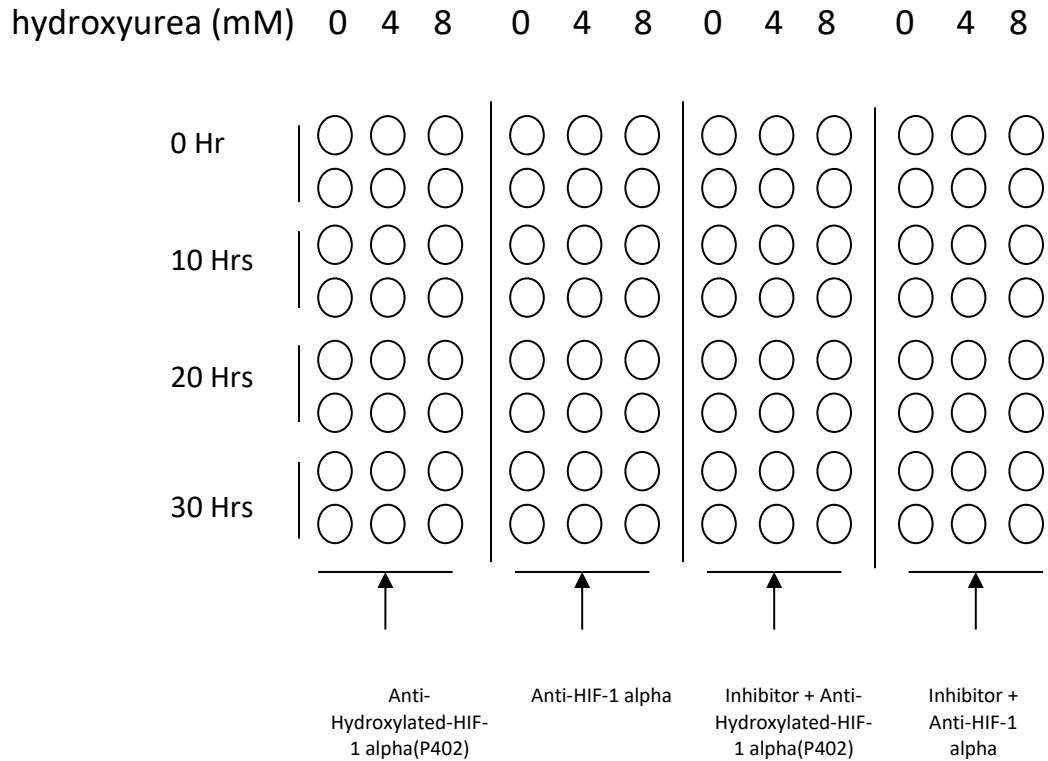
hydroxyurea (mM) 0 4 8 0 4 8 0 4 8 0 4 8

0 Hr

10 Hrs

20 Hrs

30 Hrs

Anti-Hydroxylated-HIF-1 alpha(P402)

Anti-HIF-1 alpha

Inhibitor + Anti-Hydroxylated-HIF-1 alpha(P402)

Inhibitor + Anti-HIF-1 alpha